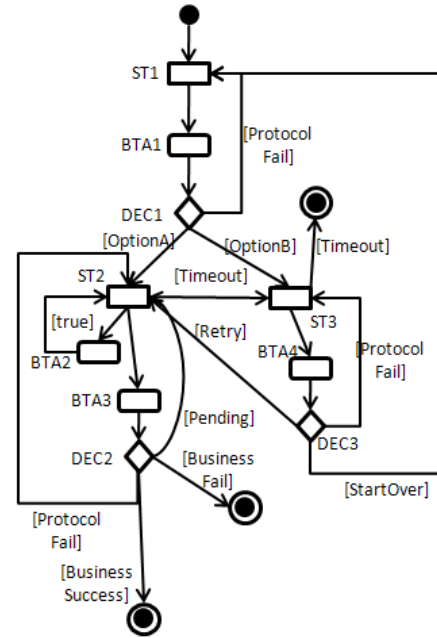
ST1
BTA1
[Protocol Fail]
DEC1
[OptionA]
[OptionB]
[Timeout]
ST2
[Timeout]
ST3
[true]
[Retry]
BTA2
BTA4
[Protocol Fail]
BTA3
[Pending]
DEC3
DEC2
[Business Fail]
[StartOver]
[Protocol Fail]
[Business Success]